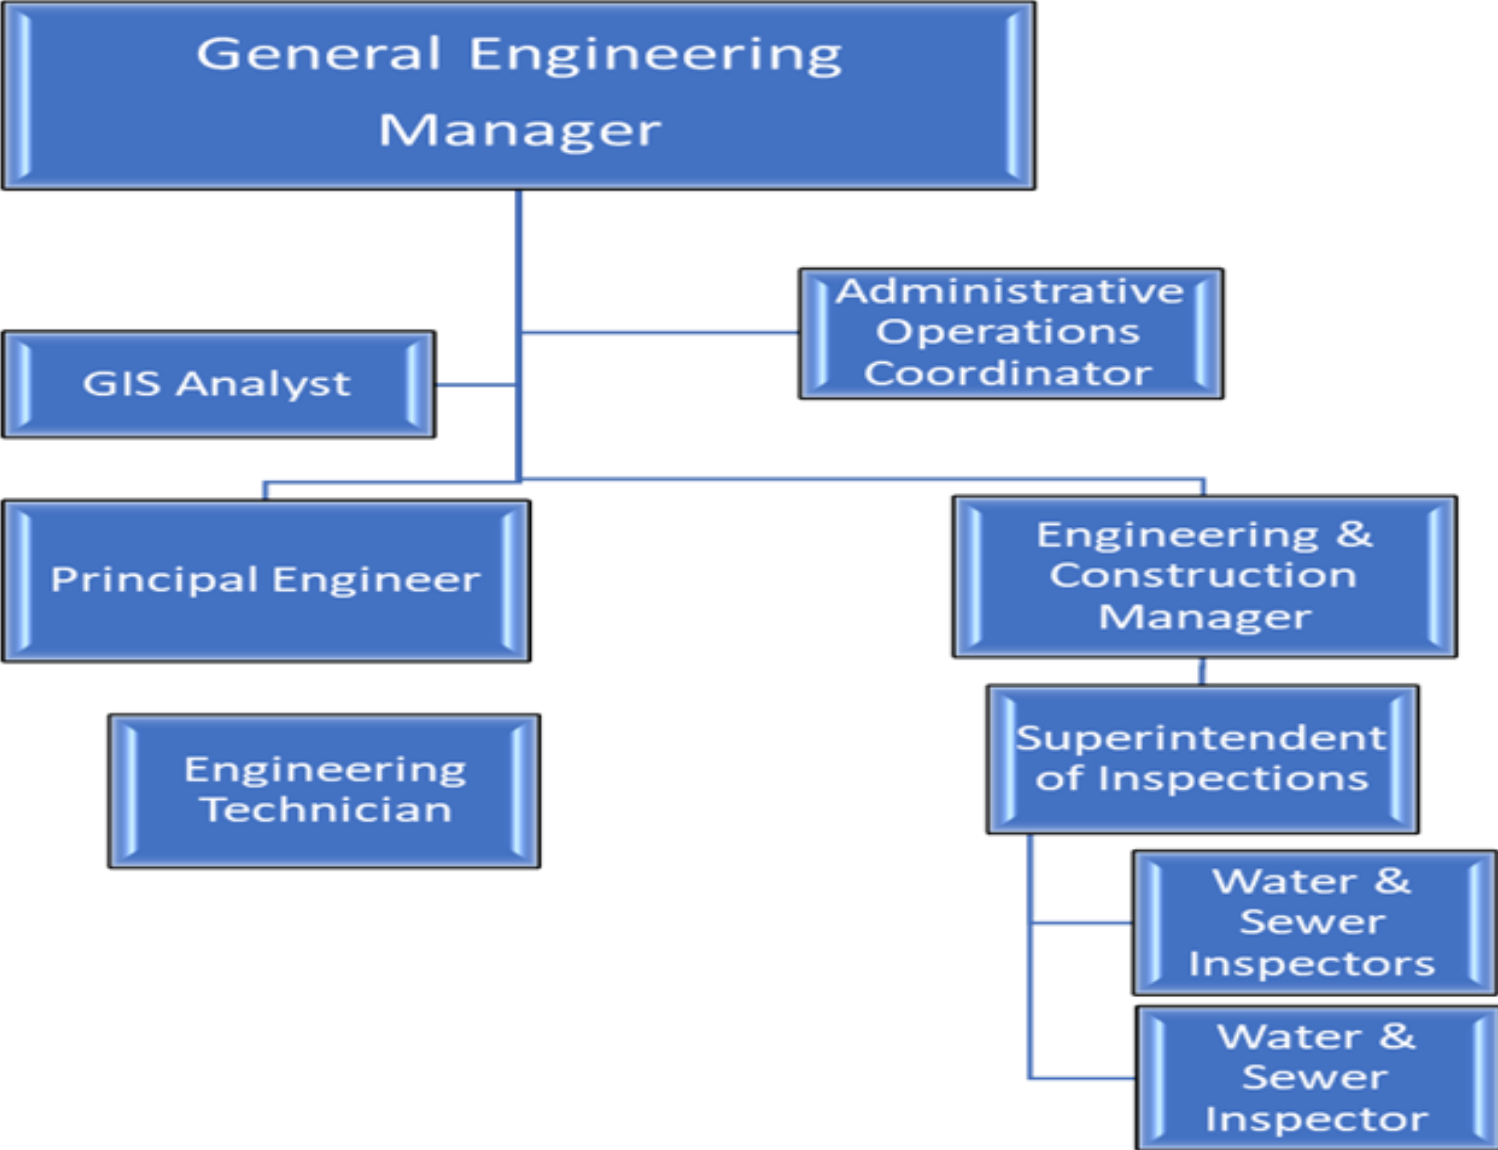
General Engineering Manager

Administrative Operations Coordinator

GIS Analyst

Principal Engineer

Engineering & Construction Manager

Engineering Technician

Superintendent of Inspections

Water & Sewer Inspectors

Water & Sewer Inspector